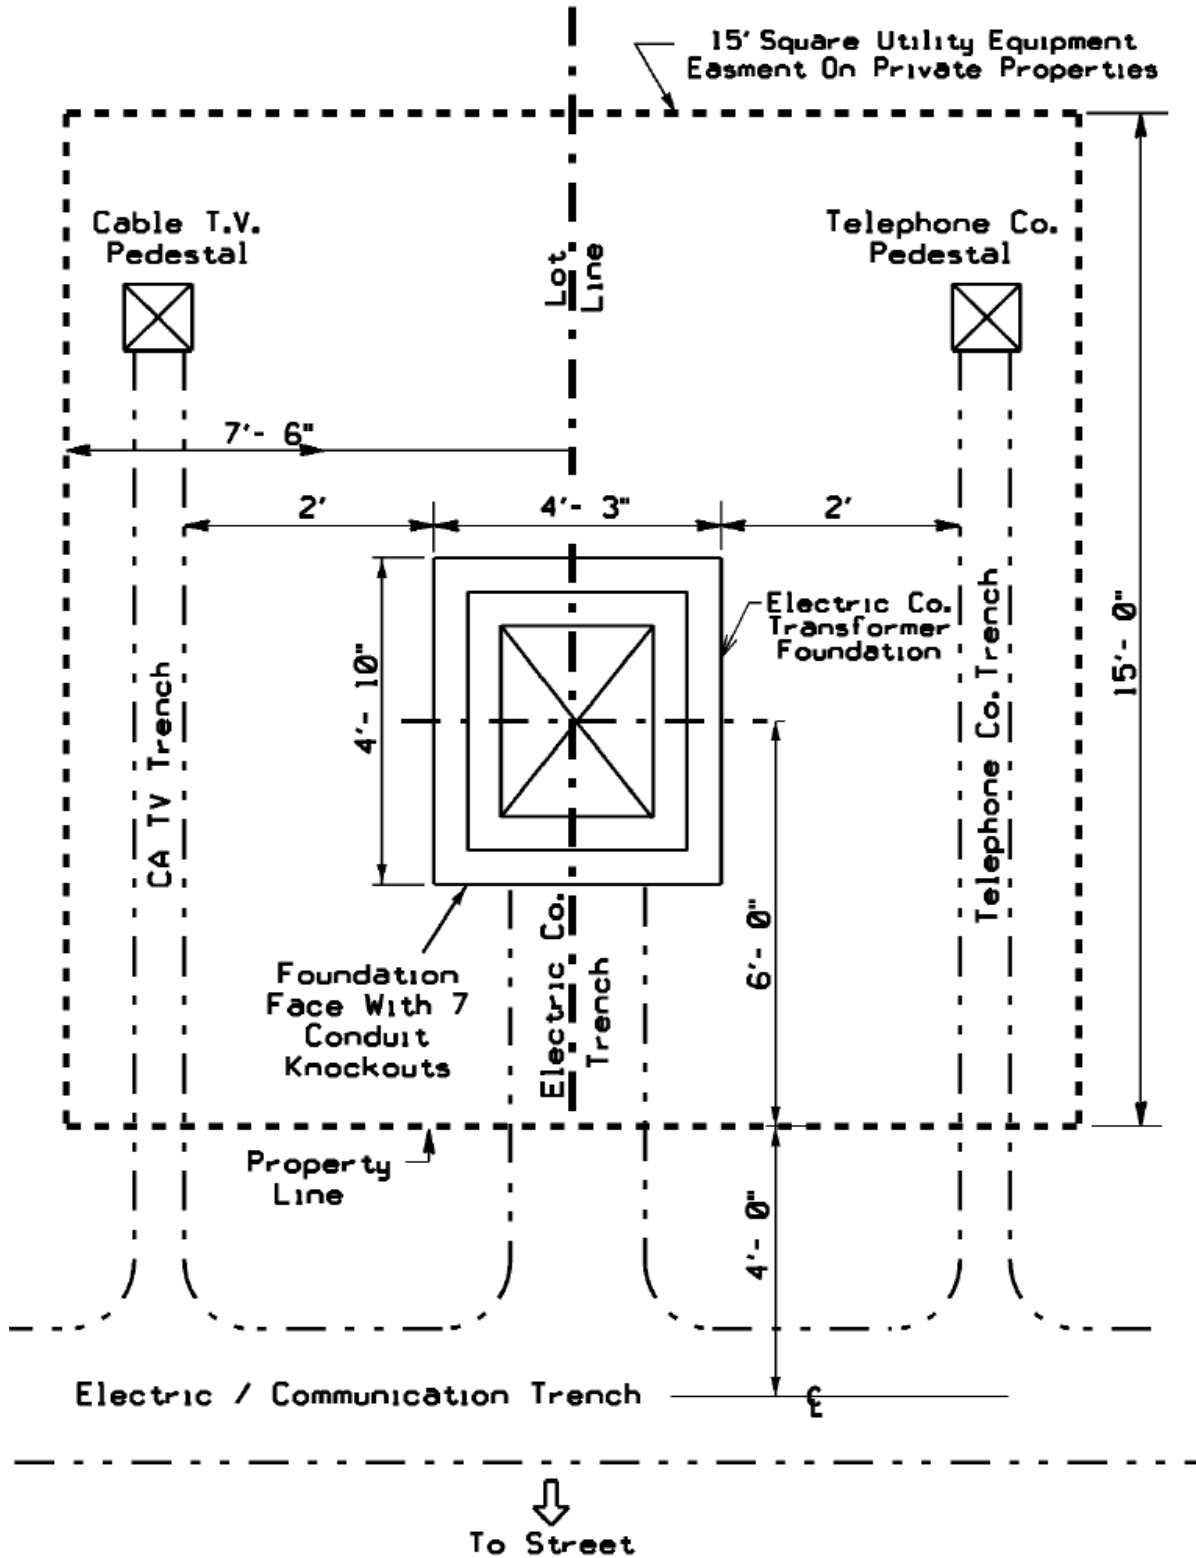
15' Square Utility Equipment Easment On Private Properties

Cable T.V. Pedestal

Lot Line

Telephone Co. Pedestal

7'- 6"

2'

4'- 3"

2'

Electric Co. Transformer Foundation

15'- 0"

4'- 10"

CA TV Trench

Telephone Co. Trench

6'- 0"

Foundation Face With 7 Conduit Knockouts

Electric Co. Trench

Property Line

4'- 0"

Electric / Communication Trench

℄

To Street